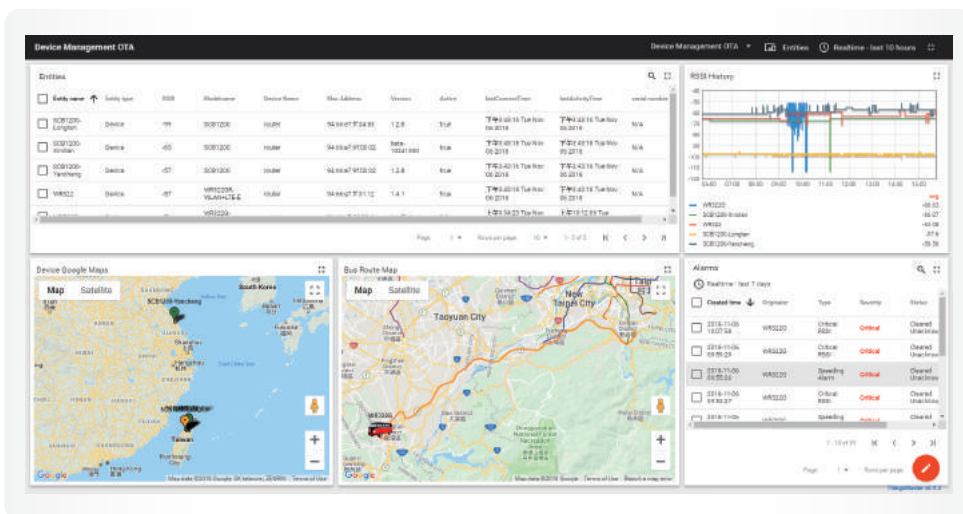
Device Management OTA

Device Management OTA ▾ Entities Realtime - last 10 hours

Entities

| Entity name ↑ | Entity type | RSSI | Modelname | Device Name | Mac Address | Version | active | lastConnectTime | lastActivityTime | serial number |
|---|---|---|---|---|---|---|---|---|---|---|
| SCB1200-Longtan | Device | -99 | SCB1200 | router | 94:b6:a7:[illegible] | 1.2.8 | true | 下午3:43:16 Tue Nov 06 2018 | 下午3:43:16 Tue Nov 06 2018 | N/A |
| SCB1200-Jinshan | Device | -65 | SCB1200 | router | 94:b6:a7:9f:08:02 | beta-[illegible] | true | 下午3:43:16 Tue Nov 06 2018 | 下午3:43:16 Tue Nov 06 2018 | N/A |
| SCB1200-Yancheng | Device | -57 | SCB1200 | router | 94:b6:a7:9f:08:02 | 1.2.8 | true | 下午3:43:16 Tue Nov 06 2018 | 下午3:43:16 Tue Nov 06 2018 | N/A |
| WR322 | Device | -87 | WR1220-WLAN-LTE-E | router | 94:b6:a7:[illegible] | 1.4.1 | true | 下午3:43:16 Tue Nov 06 2018 | 下午3:43:16 Tue Nov 06 2018 | N/A |

Page 1 Rows per page 10 1 - 5 of 5

RSSI History

-20
-40
-60
-80
-100
-120
-140
-160

05:00 07:00 08:00 09:00 10:00 11:00 12:00 13:00 14:00 15:00

avg
WR3220 -66.03
SCB1200-Jinshan -66.07
WR322 -60.08
SCB1200-Longtan -87.6
SCB1200-Yancheng -59.39

Device Google Maps

Map Satellite
SCB1200-Yancheng
South Korea
Shanghai
East China Sea
Taiwan
Guangzhou
Google Map data ©2018 Google, SK telecom, ZENRIN Terms of Use

Bus Route Map

Map Satellite
New Taipei City
Taoyuan City
WR3220
Google Map data ©2018 Google Terms of Use Report a map error

Alarms

Realtime - last 7 days

| Created time ↓ | Originator | Type | Severity | Status |
|---|---|---|---|---|
| 2018-11-06 15:07:58 | WR3220 | Critical RSSI | Critical | Cleared Unacknow |
| 2018-11-06 09:59:29 | WR3220 | Critical RSSI | Critical | Cleared Unacknow |
| 2018-11-06 09:55:55 | WR3220 | Speeding Alarm | Critical | Cleared Unacknow |
| 2018-11-06 09:55:37 | WR3220 | Critical RSSI | Critical | Cleared Unacknow |
| 2018-11-06 | WR3220 | Speeding | Critical | Cleared |

1 - 10 of 11

Page 1 Rows per page